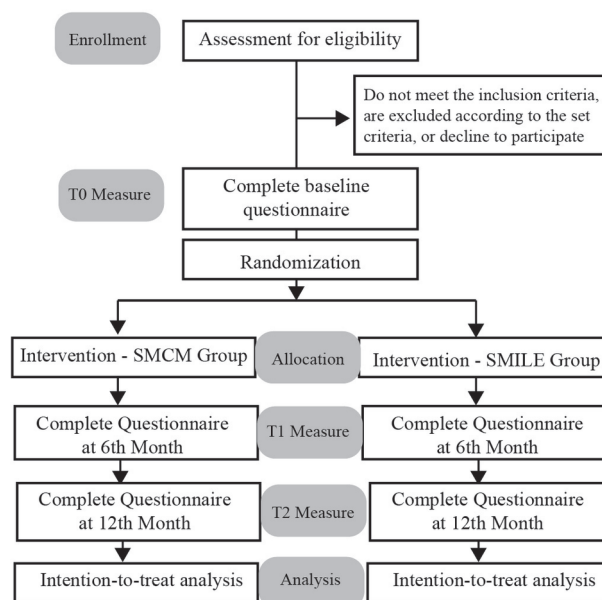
Enrollment

Assessment for eligibility

Do not meet the inclusion criteria, are excluded according to the set criteria, or decline to participate

T0 Measure

Complete baseline questionnaire

Randomization

Intervention - SMCM Group

Allocation

Intervention - SMILE Group

Complete Questionnaire at 6th Month

T1 Measure

Complete Questionnaire at 6th Month

Complete Questionnaire at 12th Month

T2 Measure

Complete Questionnaire at 12th Month

Intention-to-treat analysis

Analysis

Intention-to-treat analysis